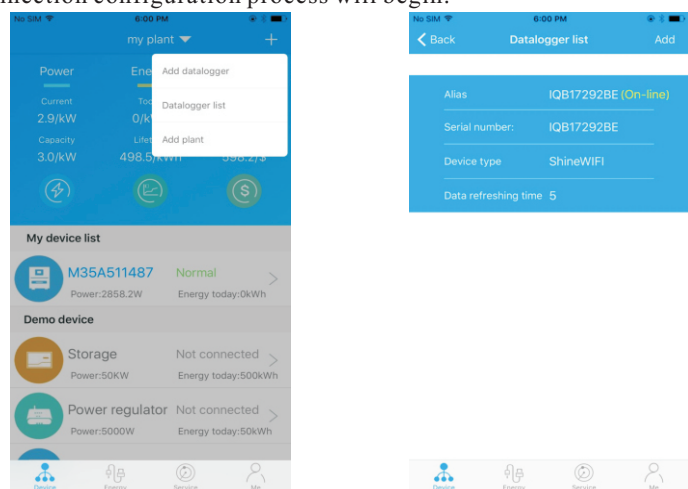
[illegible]nnection configuration process will begin.

No SIM 6:00 PM

my plant +

Power Ene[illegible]

Current 2.9/kW To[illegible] 0/k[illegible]

Capacity 3.0/kW Lifet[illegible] 498.5/kWh 598.2/$

Add datalogger

Datalogger list

Add plant

My device list

M35A511487 Normal

Power:2858.2W Energy today:0kWh

Demo device

Storage Not connected

Power:50KW Energy today:500kWh

Power regulator Not connected

Power:5000W Energy today:50kWh

Device Energy Service Me

No SIM 6:00 PM

Back Datalogger list Add

Alias IQB17292BE (On-line)

Serial number: IQB17292BE

Device type ShineWIFI

Data refreshing time 5

Device Energy Service Me